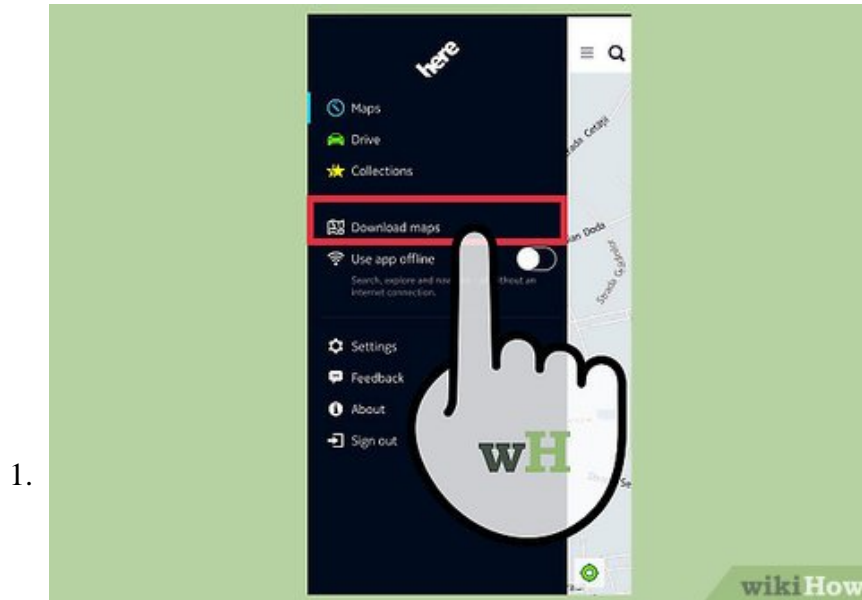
1.

here

Maps
Drive
Collections
Download maps
Use app offline
Search, explore and nav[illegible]ithout an internet connection.
Settings
Feedback
About
Sign out

Strada Cetăţii
an Doda
Strada Gudalor

wH

wikiHow